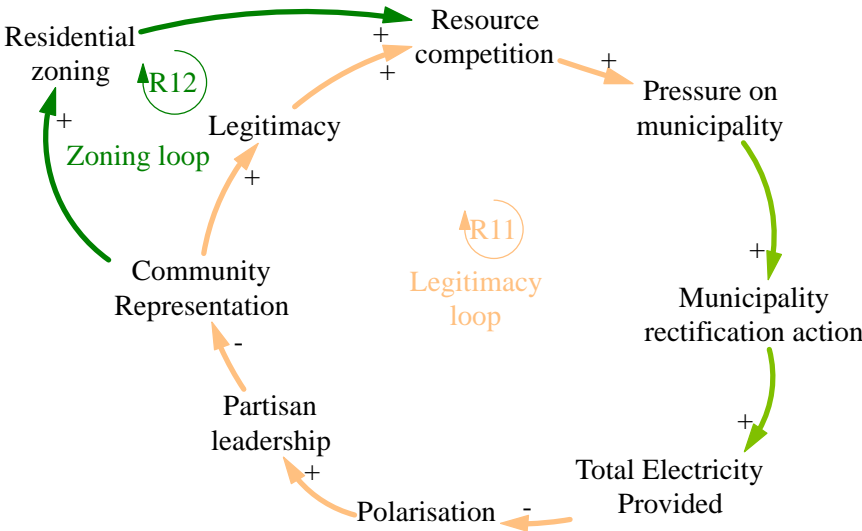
Residential zoning

Resource competition

+

+

R12

+

Pressure on municipality

Legitimacy

+

Zoning loop

+

R11

+

Legitimacy loop

Community Representation

Municipality rectification action

-

Partisan leadership

+

Total Electricity Provided

+

Polarisation

-